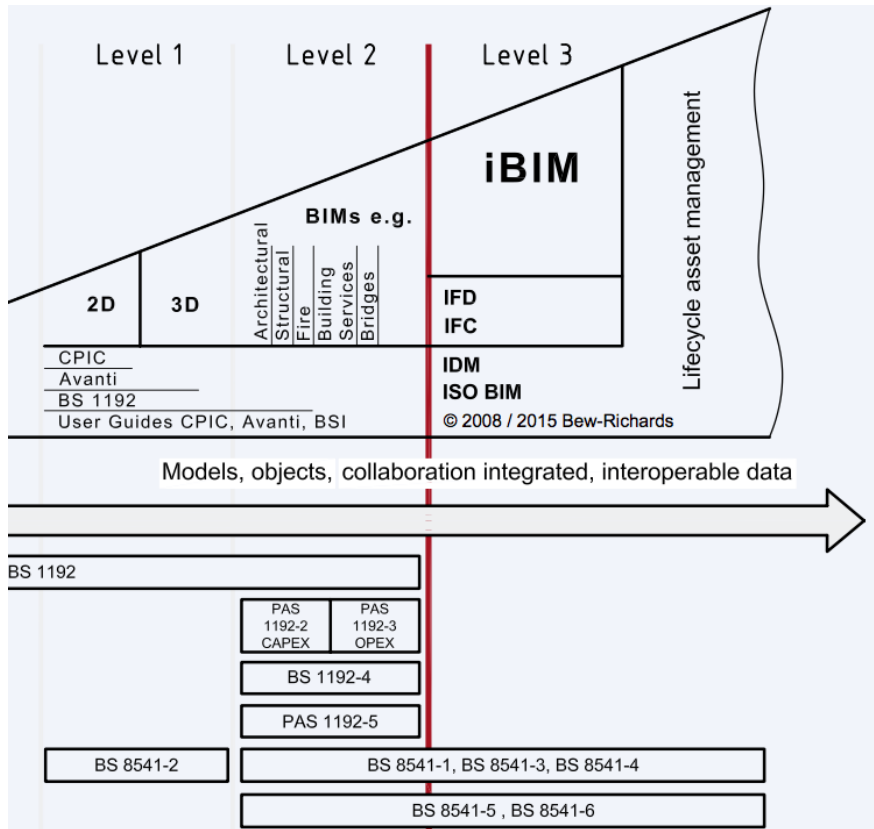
Level 1

Level 2

Level 3

iBIM

Lifecycle asset management

BIMs e.g.

Architectural

Structural

Fire

Building Services

Bridges

2D

3D

IFD

IFC

CPIC

Avanti

BS 1192

User Guides CPIC, Avanti, BSI

IDM

ISO BIM

© 2008 / 2015 Bew-Richards

Models, objects, collaboration integrated, interoperable data

BS 1192

PAS 1192-2 CAPEX

PAS 1192-3 OPEX

BS 1192-4

PAS 1192-5

BS 8541-2

BS 8541-1, BS 8541-3, BS 8541-4

BS 8541-5 , BS 8541-6